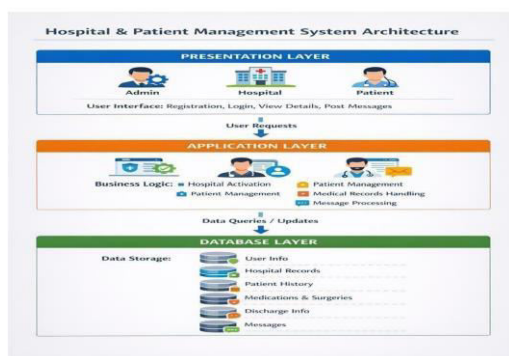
Hospital & Patient Management System Architecture

PRESENTATION LAYER

Admin

Hospital

Patient

User Interface: Registration, Login, View Details, Post Messages

User Requests

APPLICATION LAYER

Business Logic: Hospital Activation

Patient Management

Patient Management

Medical Records Handling

Message Processing

Data Queries / Updates

DATABASE LAYER

Data Storage:

User Info

Hospital Records

Patient History

Medications & Surgeries

Discharge Info

Messages